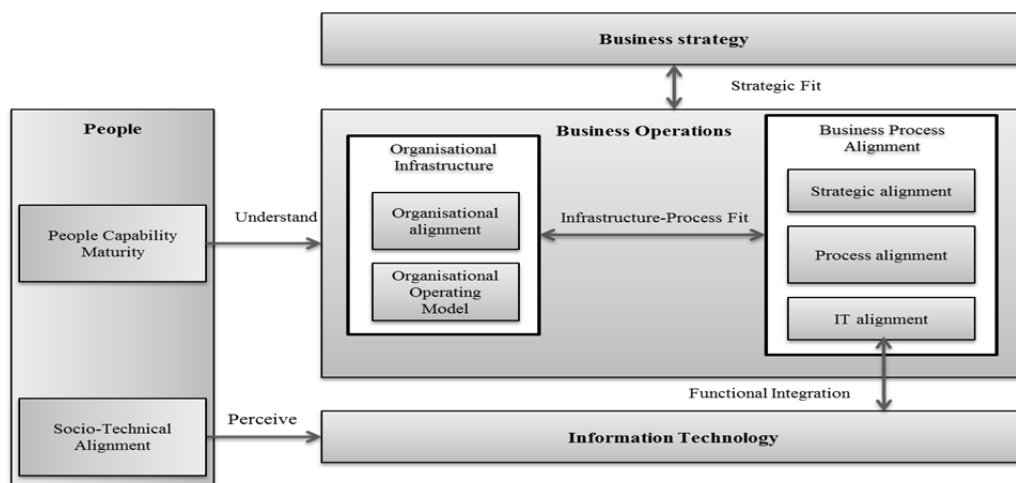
Business strategy

Strategic Fit

People

People Capability Maturity

Understand

Business Operations

Organisational Infrastructure

Organisational alignment

Organisational Operating Model

Infrastructure-Process Fit

Business Process Alignment

Strategic alignment

Process alignment

IT alignment

Functional Integration

Socio-Technical Alignment

Perceive

Information Technology